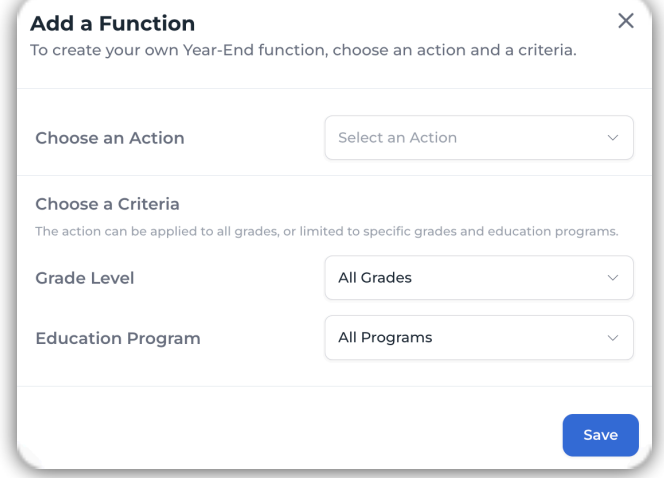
Add a Function
To create your own Year-End function, choose an action and a criteria.

Choose an Action
Select an Action

Choose a Criteria
The action can be applied to all grades, or limited to specific grades and education programs.

Grade Level
All Grades

Education Program
All Programs

Save